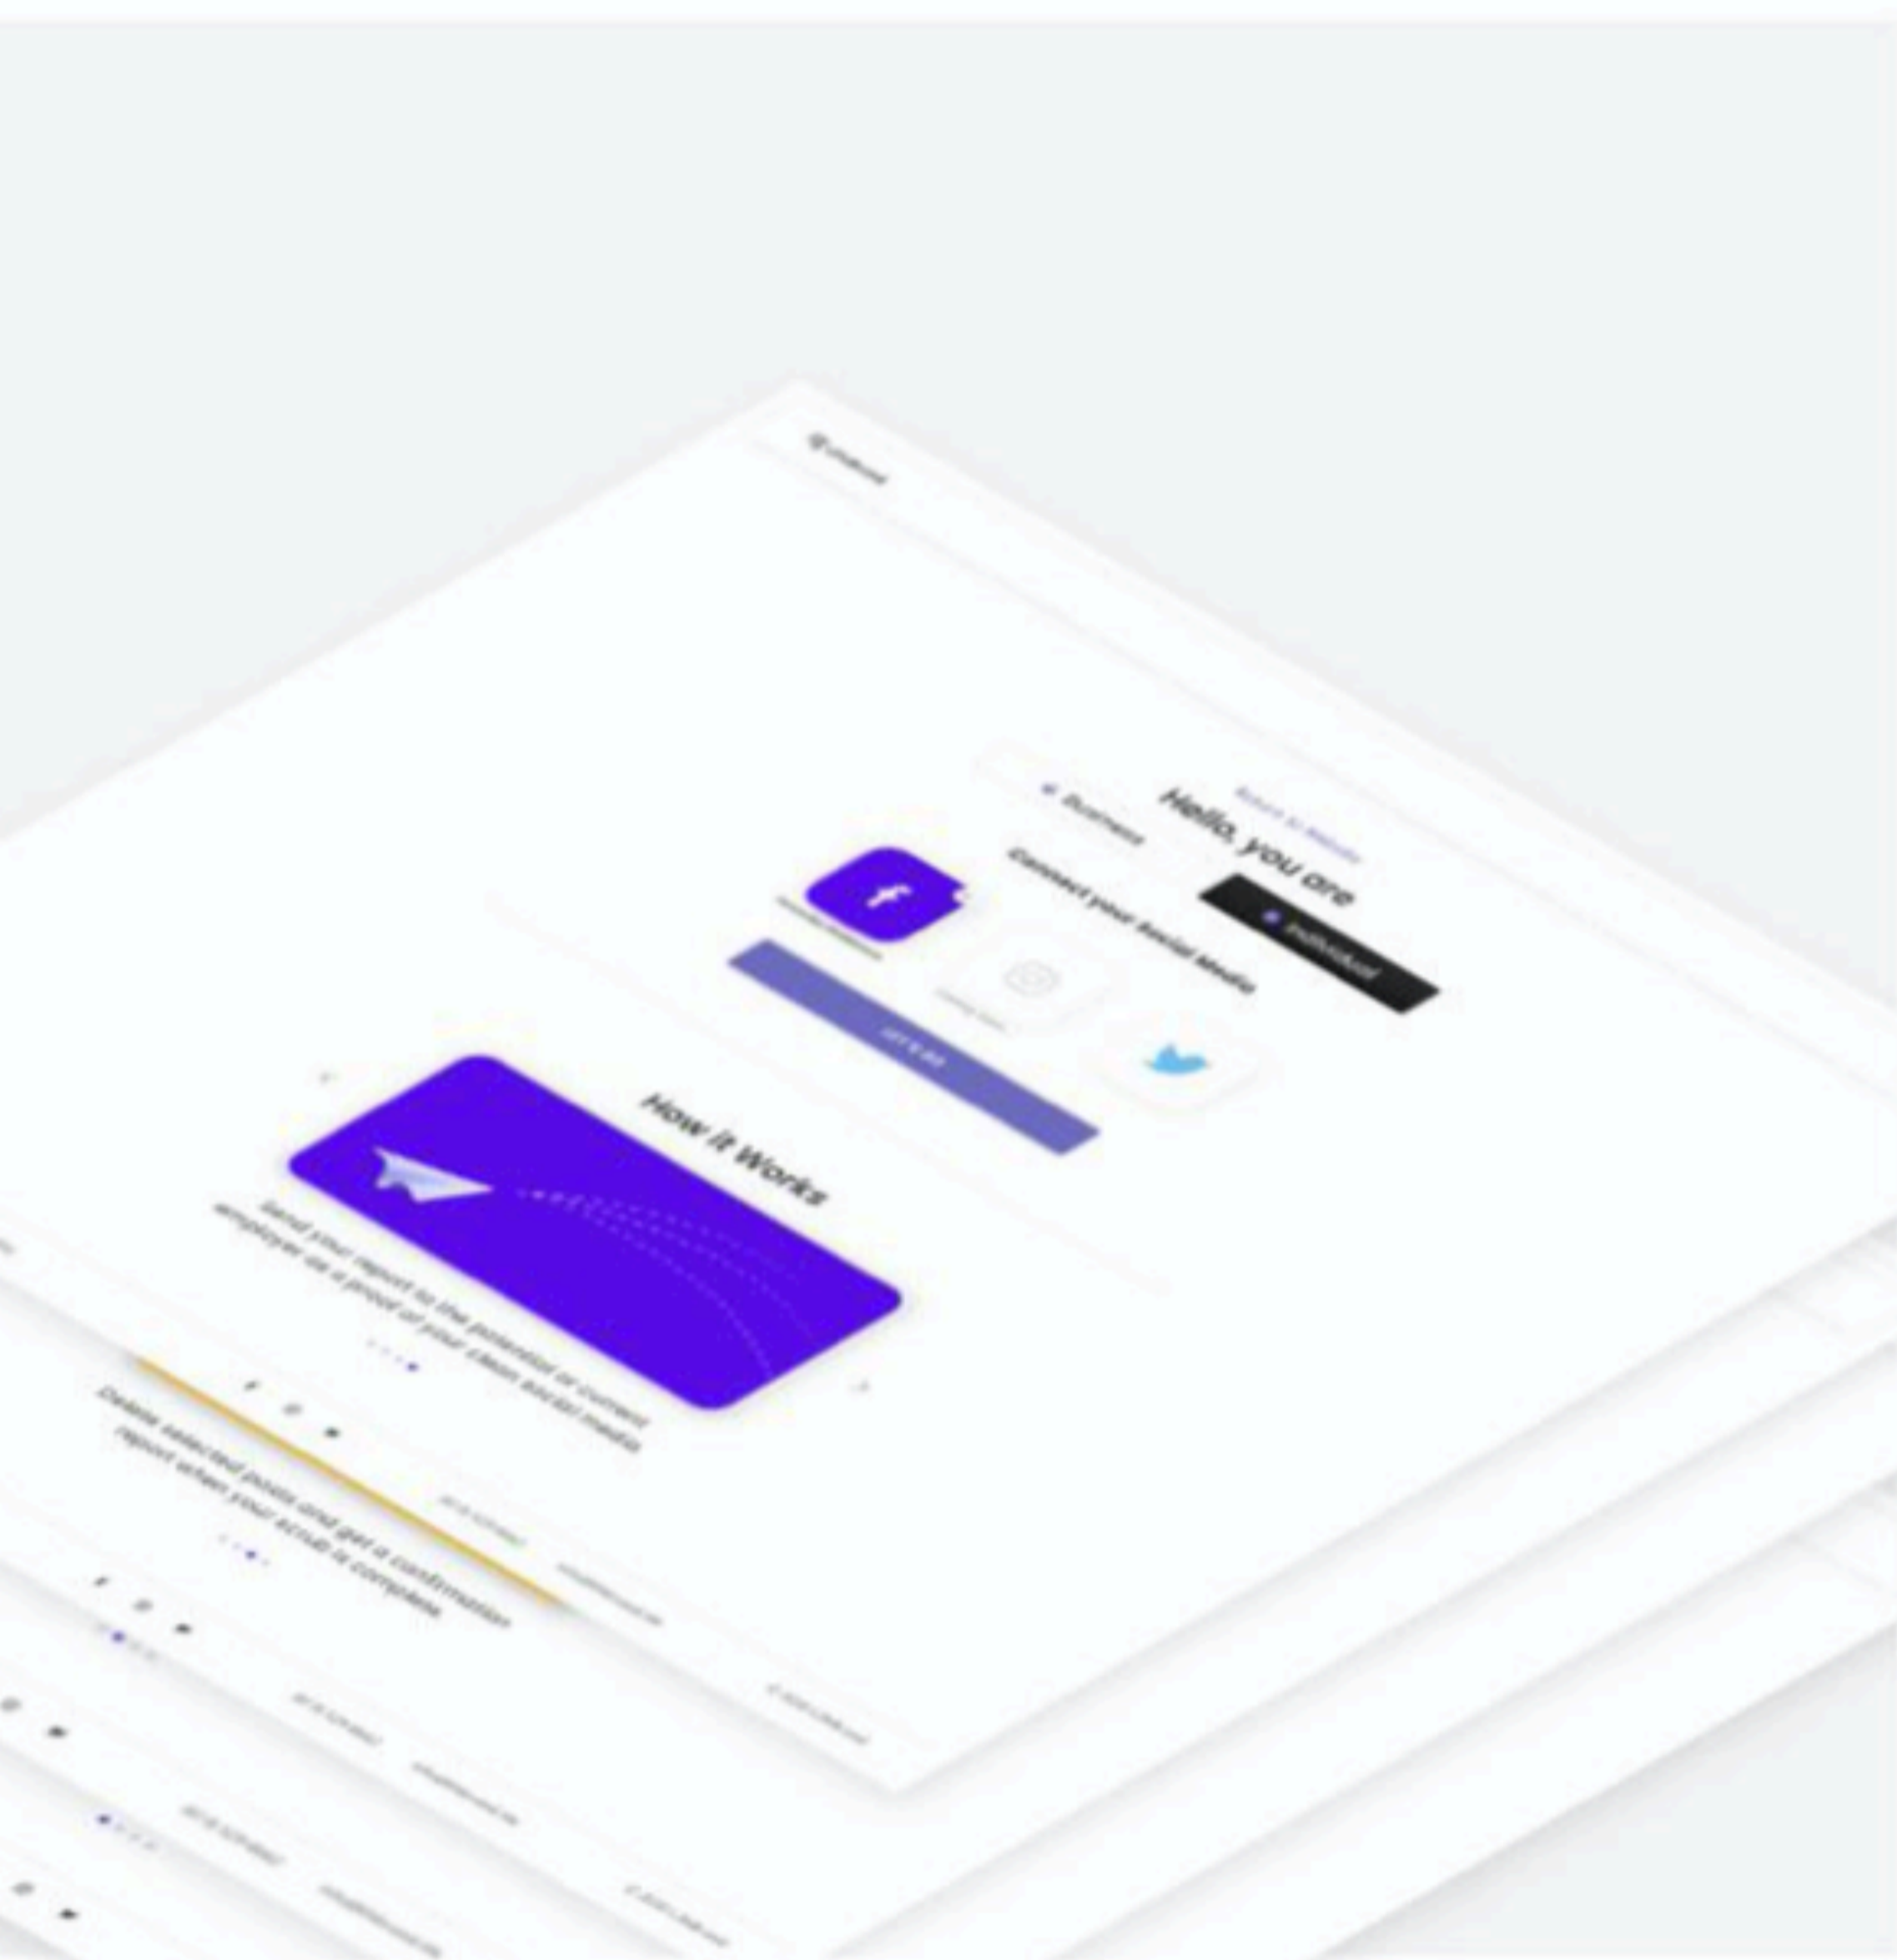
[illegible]

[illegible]

Hello, you are

Business

Individual

Connect your Social Media

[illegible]

How it Works

Send your report to the potential or current employer as a proof of your clean social media

Delete selected posts and get a confirmation report when your scrub is complete